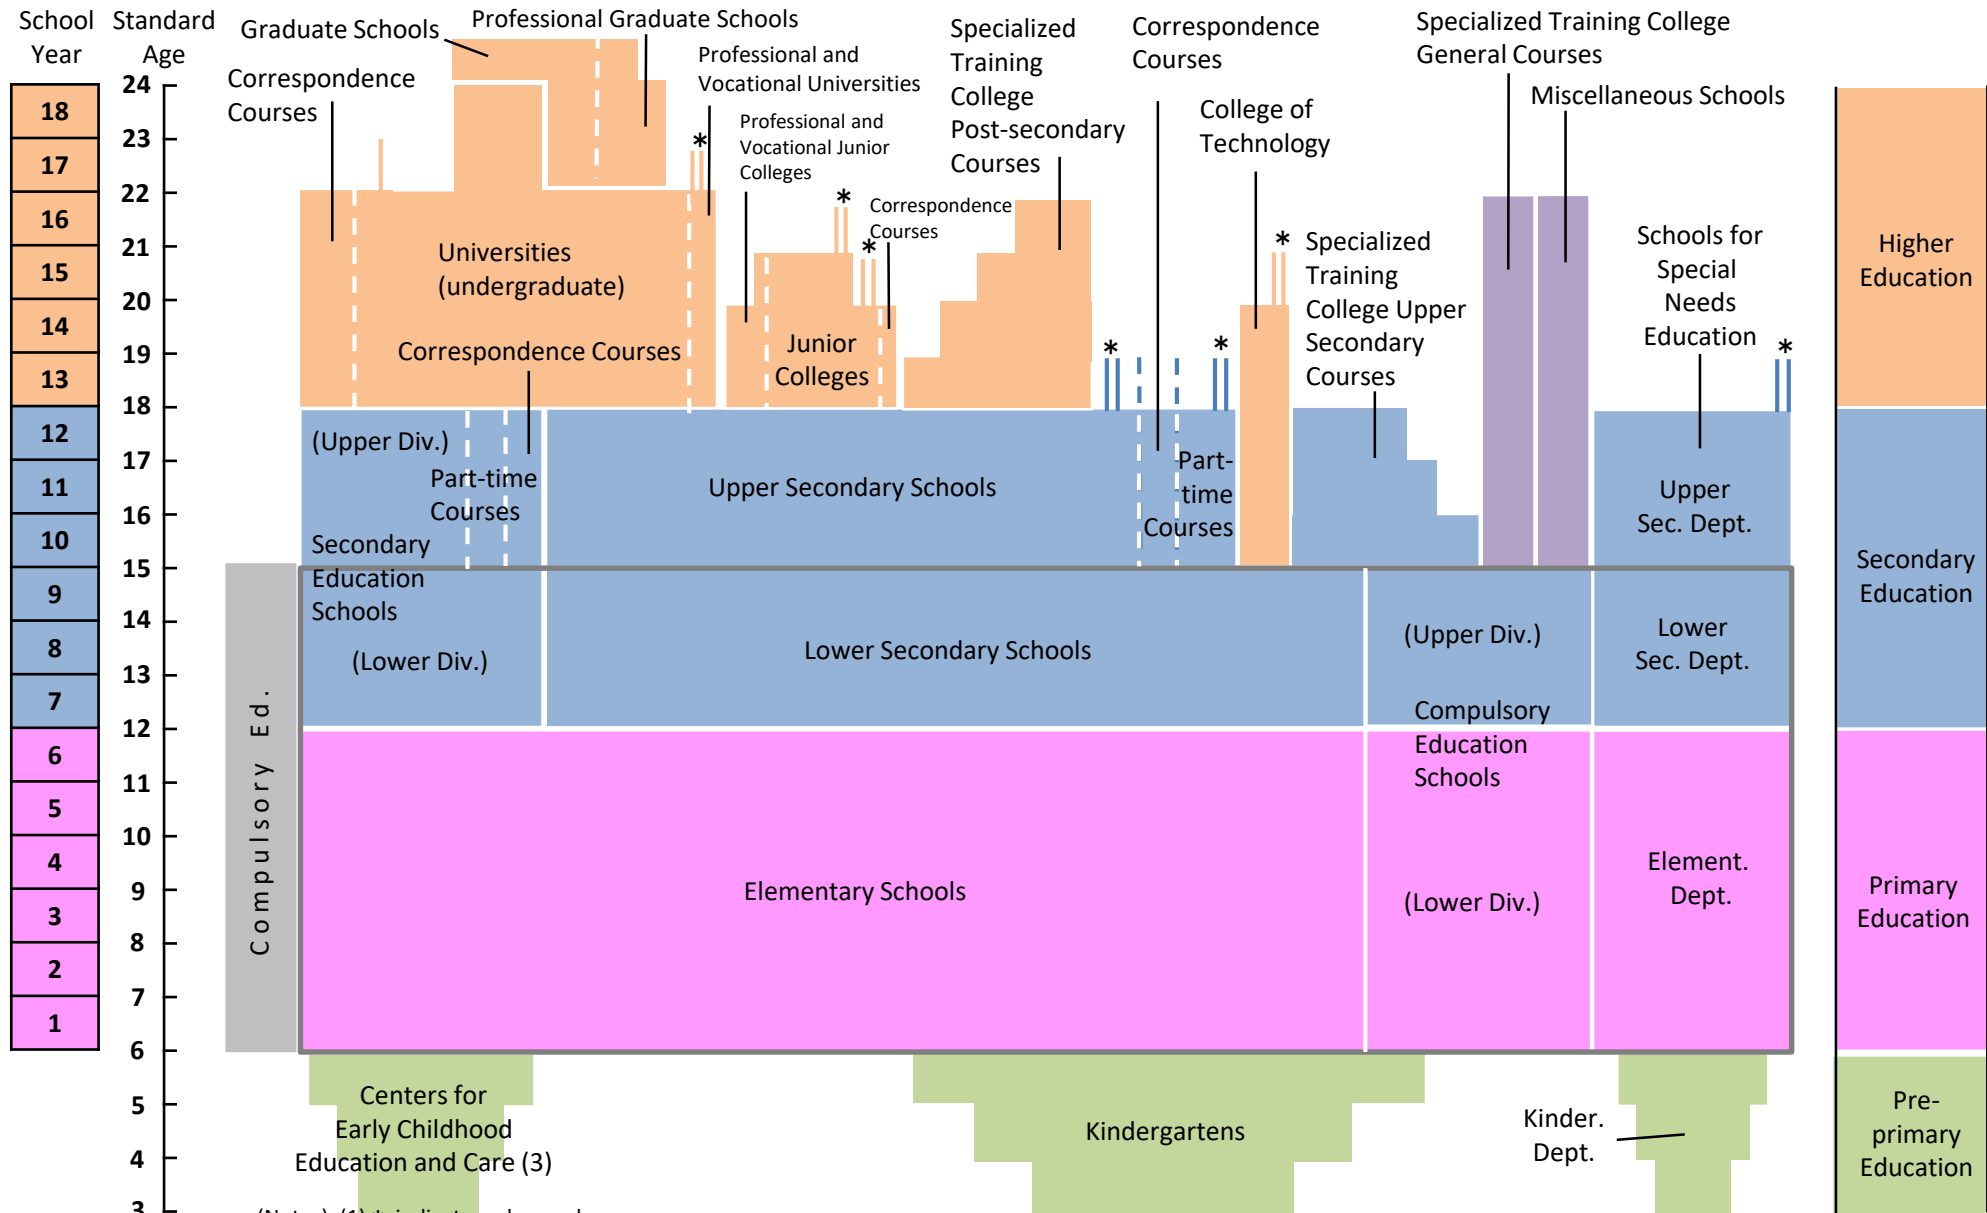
School Year

Standard Age

18 17 16 15 14 13 12 11 10 9 8 7 6 5 4 3 2 1

24 23 22 21 20 19 18 17 16 15 14 13 12 11 10 9 8 7 6 5 4 3

Graduate Schools

Professional Graduate Schools

Correspondence Courses

Professional and Vocational Universities

*

Professional and Vocational Junior Colleges

*

Correspondence Courses

*

Specialized Training College Post-secondary Courses

Correspondence Courses

College of Technology

Specialized Training College General Courses

Miscellaneous Schools

Universities (undergraduate)

Correspondence Courses

Junior Colleges

*

*

*

Specialized Training College Upper Secondary Courses

Schools for Special Needs Education

*

(Upper Div.)

Part-time Courses

Secondary Education Schools

Upper Secondary Schools

Part-time Courses

Upper Sec. Dept.

(Lower Div.)

Lower Secondary Schools

(Upper Div.)

Compulsory Education Schools

Lower Sec. Dept.

Compulsory Ed.

Elementary Schools

(Lower Div.)

Element. Dept.

Centers for Early Childhood Education and Care (3)

Kindergartens

Kinder. Dept.

Higher Education

Secondary Education

Primary Education

Pre-primary Education

(Note) (1) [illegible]